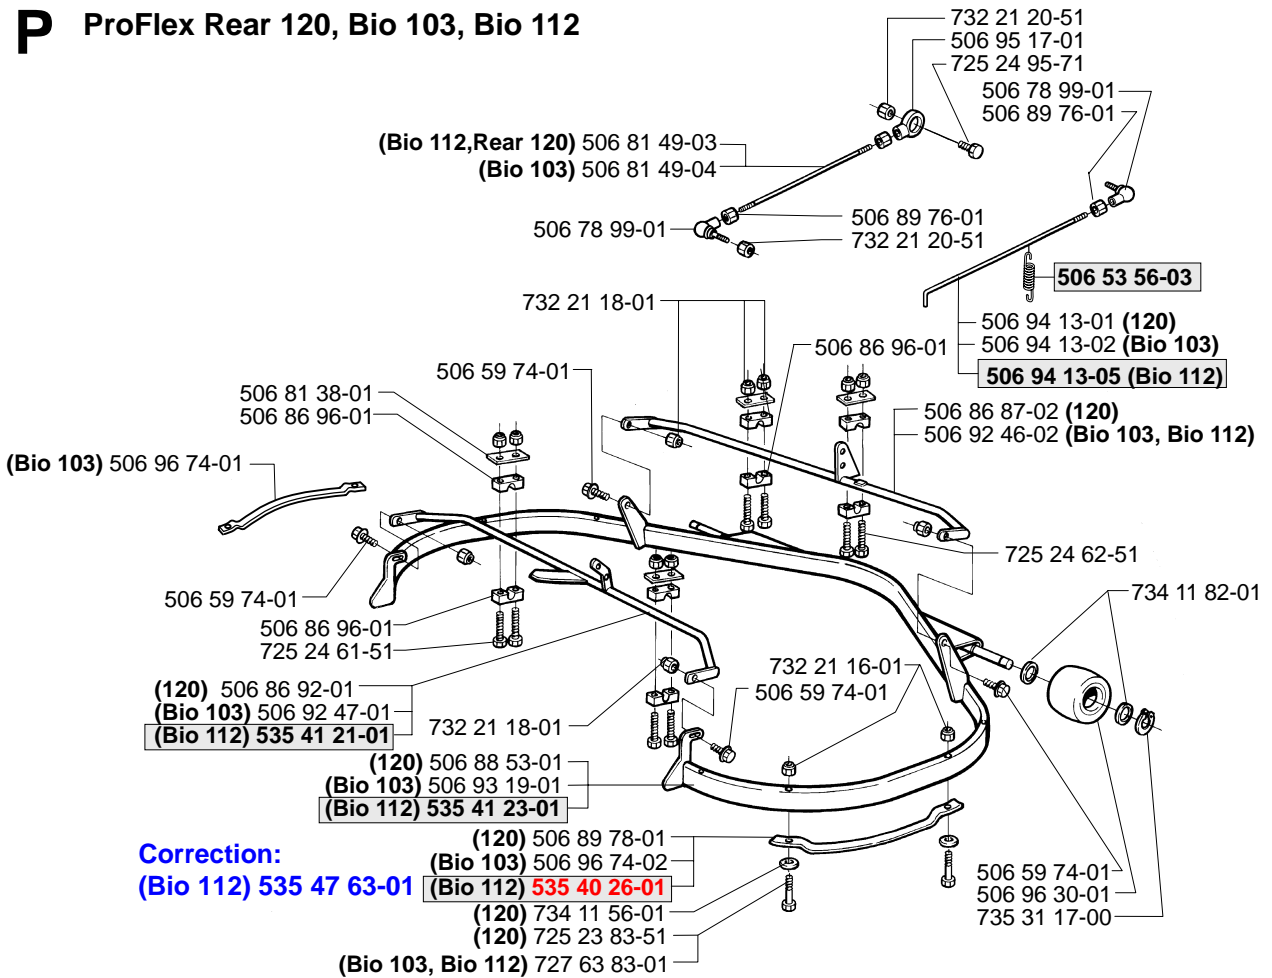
P ProFlex Rear 120, Bio 103, Bio 112

732 21 20-51
506 95 17-01
725 24 95-71
506 78 99-01
506 89 76-01
(Bio 112,Rear 120) 506 81 49-03
(Bio 103) 506 81 49-04
506 89 76-01
506 78 99-01
732 21 20-51
506 53 56-03
732 21 18-01
506 94 13-01 (120)
506 94 13-02 (Bio 103)
506 86 96-01
506 94 13-05 (Bio 112)
506 59 74-01
506 81 38-01
506 86 96-01
506 86 87-02 (120)
506 92 46-02 (Bio 103, Bio 112)
(Bio 103) 506 96 74-01
725 24 62-51
506 59 74-01
734 11 82-01
506 86 96-01
725 24 61-51
732 21 16-01
506 59 74-01
(120) 506 86 92-01
(Bio 103) 506 92 47-01
(Bio 112) 535 41 21-01
732 21 18-01
(120) 506 88 53-01
(Bio 103) 506 93 19-01
(Bio 112) 535 41 23-01
(120) 506 89 78-01
Correction:
(Bio 103) 506 96 74-02
(Bio 112) 535 47 63-01
(Bio 112) 535 40 26-01
506 59 74-01
506 96 30-01
(120) 734 11 56-01
735 31 17-00
(120) 725 23 83-51
(Bio 103, Bio 112) 727 63 83-01